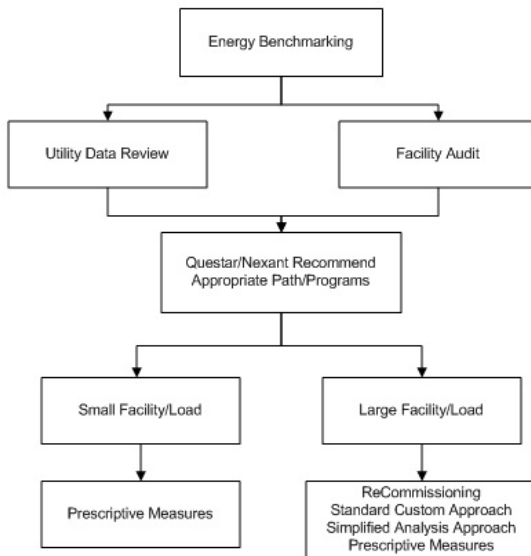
Energy Benchmarking

Utility Data Review

Facility Audit

Questar/Nexant Recommend Appropriate Path/Programs

Small Facility/Load

Large Facility/Load

Prescriptive Measures

ReCommissioning
Standard Custom Approach
Simplified Analysis Approach
Prescriptive Measures